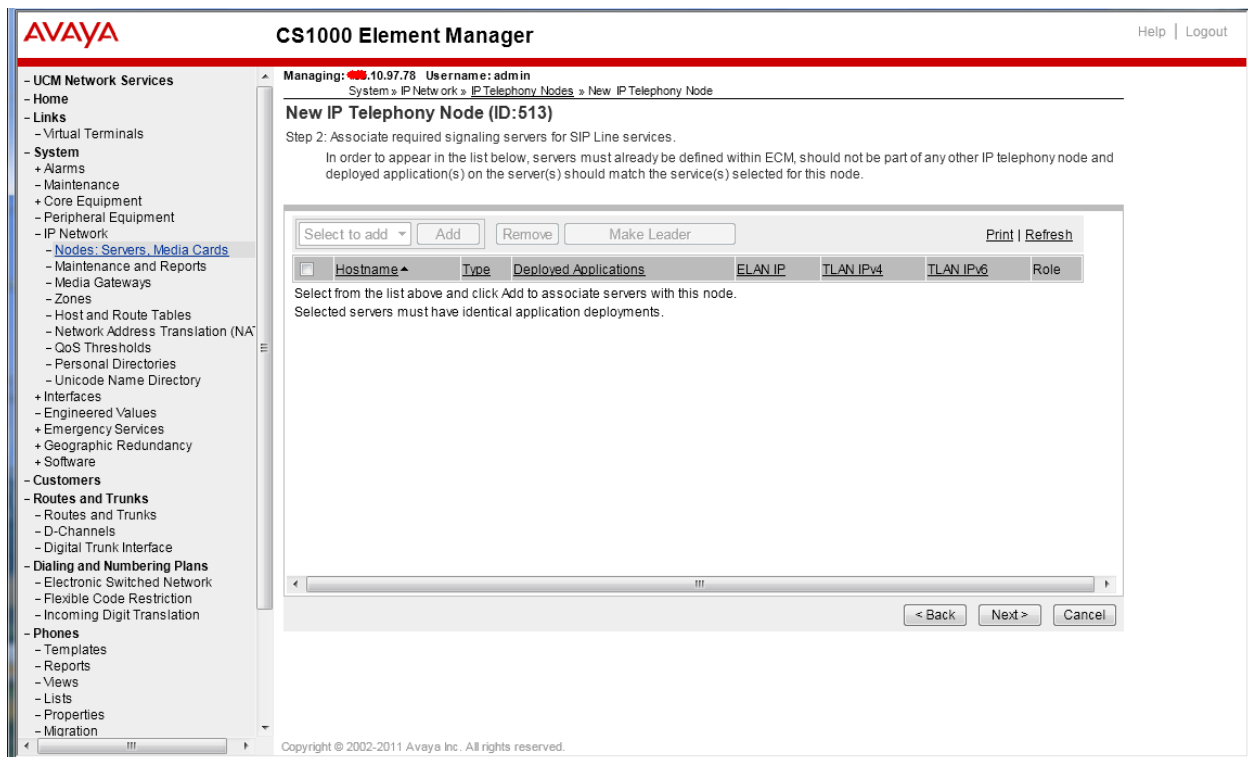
AVAYA

CS1000 Element Manager

Help | Logout

- UCM Network Services
- Home
- Links
- Virtual Terminals
- System
+ Alarms
- Maintenance
+ Core Equipment
- Peripheral Equipment
- IP Network
- Nodes: Servers, Media Cards
- Maintenance and Reports
- Media Gateways
- Zones
- Host and Route Tables
- Network Address Translation (NA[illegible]
- QoS Thresholds
- Personal Directories
- Unicode Name Directory
+ Interfaces
- Engineered Values
+ Emergency Services
+ Geographic Redundancy
+ Software
- Customers
- Routes and Trunks
- Routes and Trunks
- D-Channels
- Digital Trunk Interface
- Dialing and Numbering Plans
- Electronic Switched Network
- Flexible Code Restriction
- Incoming Digit Translation
- Phones
- Templates
- Reports
- Views
- Lists
- Properties
- Migration

Managing: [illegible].10.97.78 Username: admin
System » IP Network » IP Telephony Nodes » New IP Telephony Node

New IP Telephony Node (ID:513)

Step 2: Associate required signaling servers for SIP Line services.

In order to appear in the list below, servers must already be defined within ECM, should not be part of any other IP telephony node and deployed application(s) on the server(s) should match the service(s) selected for this node.

Select to add | Add | Remove | Make Leader | Print | Refresh

| | Hostname | Type | Deployed Applications | ELAN IP | TLAN IPv4 | TLAN IPv6 | Role |
|---|---|---|---|---|---|---|---|

Select from the list above and click Add to associate servers with this node.
Selected servers must have identical application deployments.

< Back | Next > | Cancel

Copyright © 2002-2011 Avaya Inc. All rights reserved.